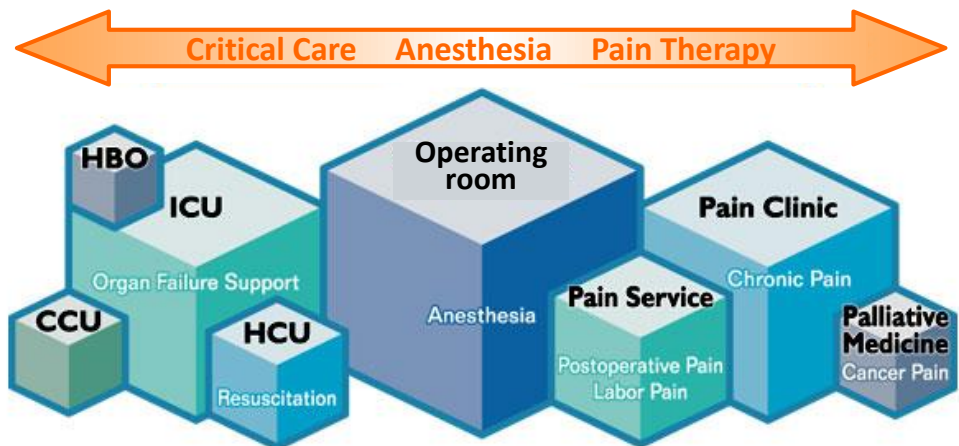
Critical Care Anesthesia Pain Therapy

HBO

ICU

Organ Failure Support

CCU

HCU

Resuscitation

Operating room

Anesthesia

Pain Service

Postoperative Pain
Labor Pain

Pain Clinic

Chronic Pain

Palliative Medicine

Cancer Pain